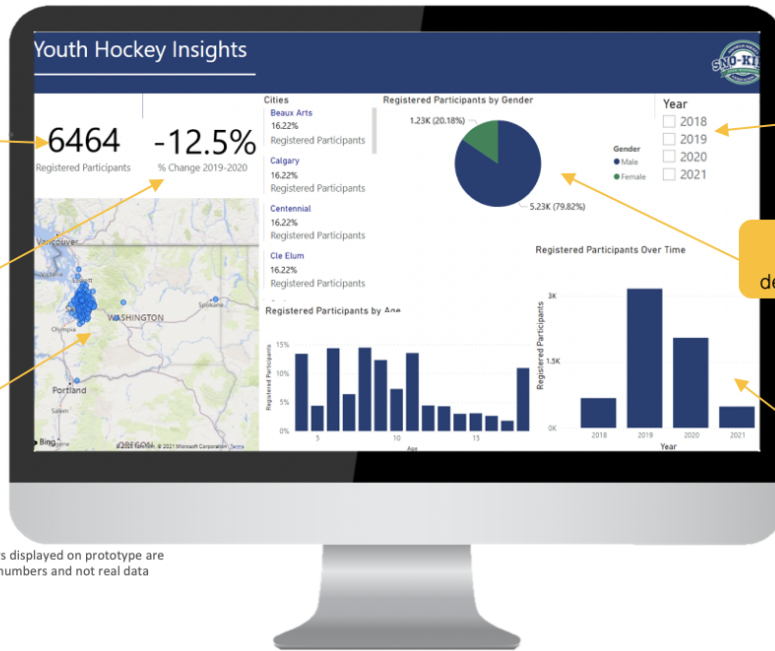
Youth Hockey Insights

SNO-KI

6464
Registered Participants

-12.5%
% Change 2019-2020

Vancouver
WASHINGTON
Olympia
Spokane
Portland
Salem
OREGON
Bing
© 2021 TomTom © 2021 Microsoft Corporation Terms

Cities
Beaux Arts
16.22%
Registered Participants
Calgary
16.22%
Registered Participants
Centennial
16.22%
Registered Participants
Cle Elum
16.22%
Registered Participants

Registered Participants by Gender
1.23K (20.18%)
5.23K (79.82%)
Gender
Male
Female

Year
2018
2019
2020
2021

de

Registered Participants by Age
Registered Participants
15%
10%
5%
0%
5
10
15
Age

Registered Participants Over Time
Registered Participants
3K
1.5K
0K
2018
2019
2020
2021
Year

s displayed on prototype are
numbers and not real data